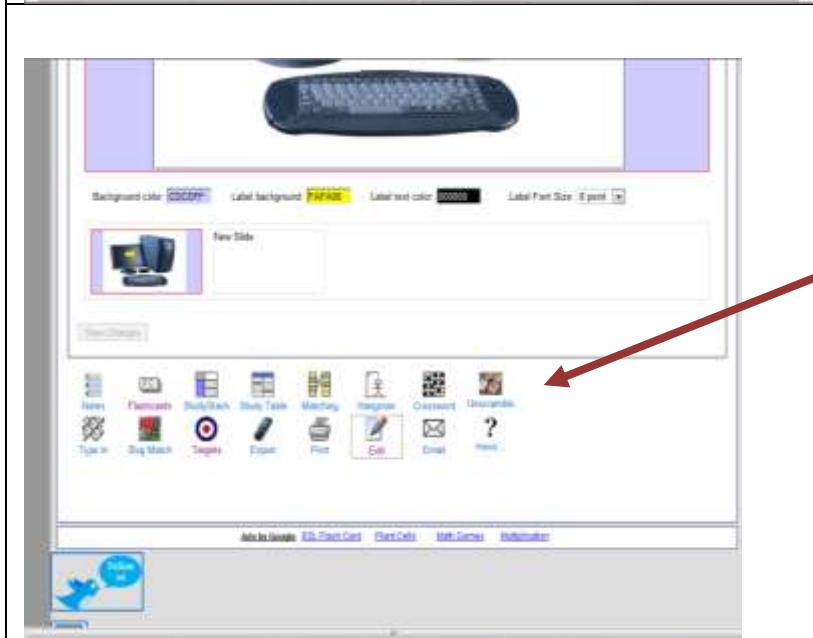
Background color: CCCCFF  Label background: FAFA00  Label text color: 000000  Label Font Size: 8 point

New Slide

Save Changes

Notes  Flashcards  Study/Stack  Study Table  Matching  Hangman  Crossword  Unscramble

Type In  Bug Match  Targets  Export  Print  Edit  Email  Help

Ads by Google  ESL Flash Card  Plant Cells  Math Games  Multiplication

Follow us